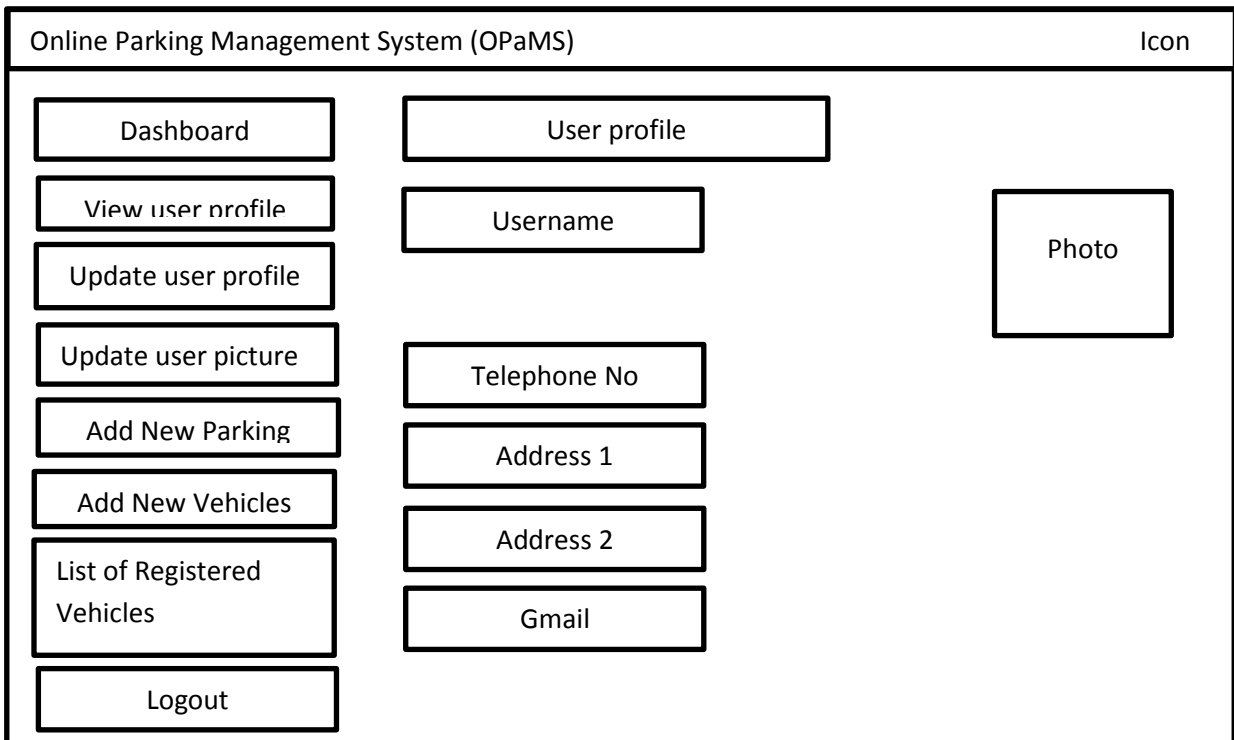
Online Parking Management System (OPaMS)

Icon

Dashboard

View user profile

Update user profile

Update user picture

Add New Parking

Add New Vehicles

List of Registered Vehicles

Logout

User profile

Username

Telephone No

Address 1

Address 2

Gmail

Photo